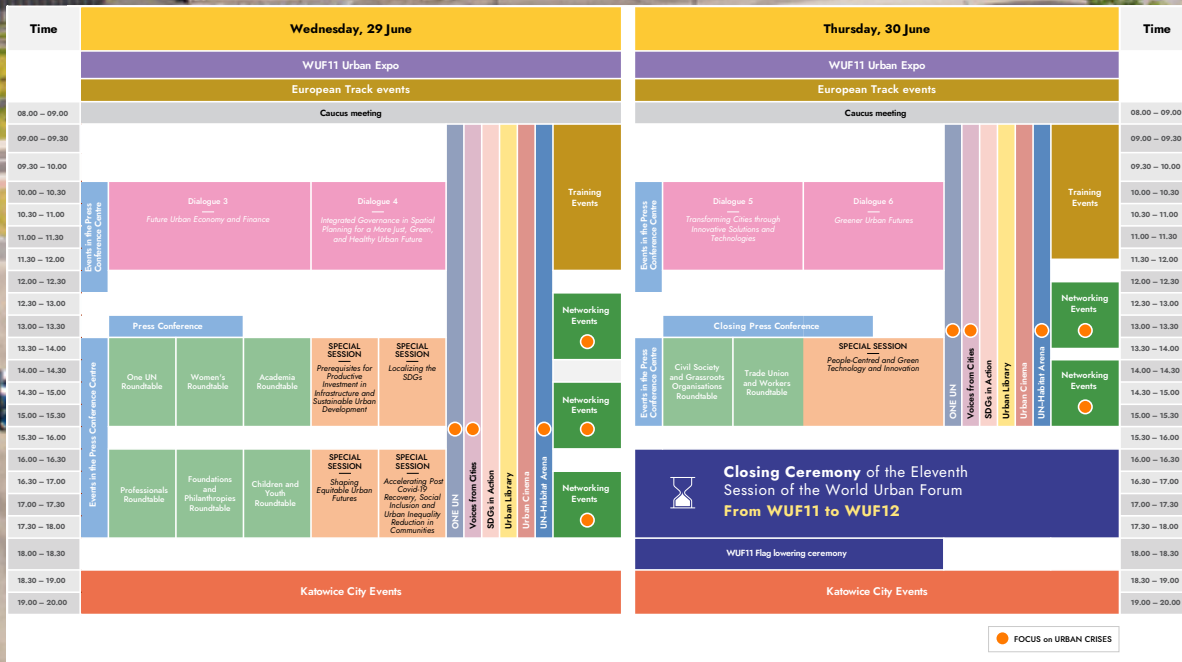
Time

Wednesday, 29 June

WUF11 Urban Expo

European Track events

Caucus meeting

08.00 – 09.00
09.00 – 09.30
09.30 – 10.00
10.00 – 10.30
10.30 – 11.00
11.00 – 11.30
11.30 – 12.00
12.00 – 12.30
12.30 – 13.00
13.00 – 13.30
13.30 – 14.00
14.00 – 14.30
14.30 – 15.00
15.00 – 15.30
15.30 – 16.00
16.00 – 16.30
16.30 – 17.00
17.00 – 17.30
17.30 – 18.00
18.00 – 18.30
18.30 – 19.00
19.00 – 20.00

Events in the Press Conference Centre

Dialogue 3
Future Urban Economy and Finance

Dialogue 4
Integrated Governance in Spatial Planning for a More Just, Green, and Healthy Urban Future

ONE UN
Voices from Cities
SDGs in Action
Urban Library
Urban Cinema
UN-Habitat Arena

Training Events

Networking Events

Press Conference

Events in the Press Conference Centre

One UN Roundtable

Women's Roundtable

Academia Roundtable

SPECIAL SESSION
Prerequisites for Productive Investment in Infrastructure and Sustainable Urban Development

SPECIAL SESSION
Localizing the SDGs

Networking Events

Professionals Roundtable

Foundations and Philanthropies Roundtable

Children and Youth Roundtable

SPECIAL SESSION
Shaping Equitable Urban Futures

SPECIAL SESSION
Accelerating Post Covid-19 Recovery, Social Inclusion and Urban Inequality Reduction in Communities

Networking Events

Katowice City Events

Thursday, 30 June

WUF11 Urban Expo

European Track events

Caucus meeting

Events in the Press Conference Centre

Dialogue 5
Transforming Cities through Innovative Solutions and Technologies

Dialogue 6
Greener Urban Futures

ONE UN
Voices from Cities
SDGs in Action
Urban Library
Urban Cinema
UN-Habitat Arena

Training Events

Networking Events

Closing Press Conference

Events in the Press Conference Centre

Civil Society and Grassroots Organisations Roundtable

Trade Union and Workers Roundtable

SPECIAL SESSION
People-Centred and Green Technology and Innovation

Networking Events

Closing Ceremony of the Eleventh Session of the World Urban Forum
From WUF11 to WUF12

WUF11 Flag lowering ceremony

Katowice City Events

Time

08.00 – 09.00
09.00 – 09.30
09.30 – 10.00
10.00 – 10.30
10.30 – 11.00
11.00 – 11.30
11.30 – 12.00
12.00 – 12.30
12.30 – 13.00
13.00 – 13.30
13.30 – 14.00
14.00 – 14.30
14.30 – 15.00
15.00 – 15.30
15.30 – 16.00
16.00 – 16.30
16.30 – 17.00
17.00 – 17.30
17.30 – 18.00
18.00 – 18.30
18.30 – 19.00
19.00 – 20.00

FOCUS on URBAN CRISES